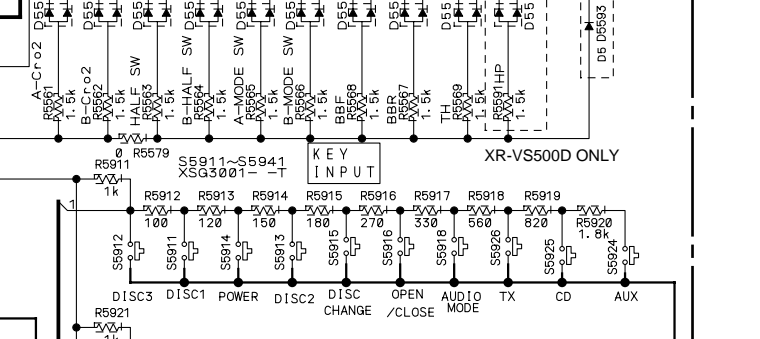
D55 D55 D55 D55 D55 D55 D55 D55 D55 D55
A-Cro2 R5561 1.5k
B-Cro2 R5562 1.5k
HALF SW R5563 1.5k
B-HALF SW R5564 1.5k
A-MODE SW R5565 1.5k
B-MODE SW R5566 1.5k
BBF R5568 1.5k
BBR R5567 1.5k
TH R5569 1.5k
HP R5591 1.5k
D5 D5593
0 R5579
R5911 1k
S5911~S5941 XSG3001- -T
KEY INPUT
XR-VS500D ONLY
1
R5912 100 R5913 120 R5914 150 R5915 180 R5916 270 R5917 330 R5918 560 R5919 820 R5920 1.8k
S5912 S5911 S5914 S5913 S5915 S5916 S5918 S5926 S5925 S5924
DISC3 DISC1 POWER DISC2 DISC CHANGE OPEN /CLOSE AUDIO MODE TX CD AUX
R5921 1k